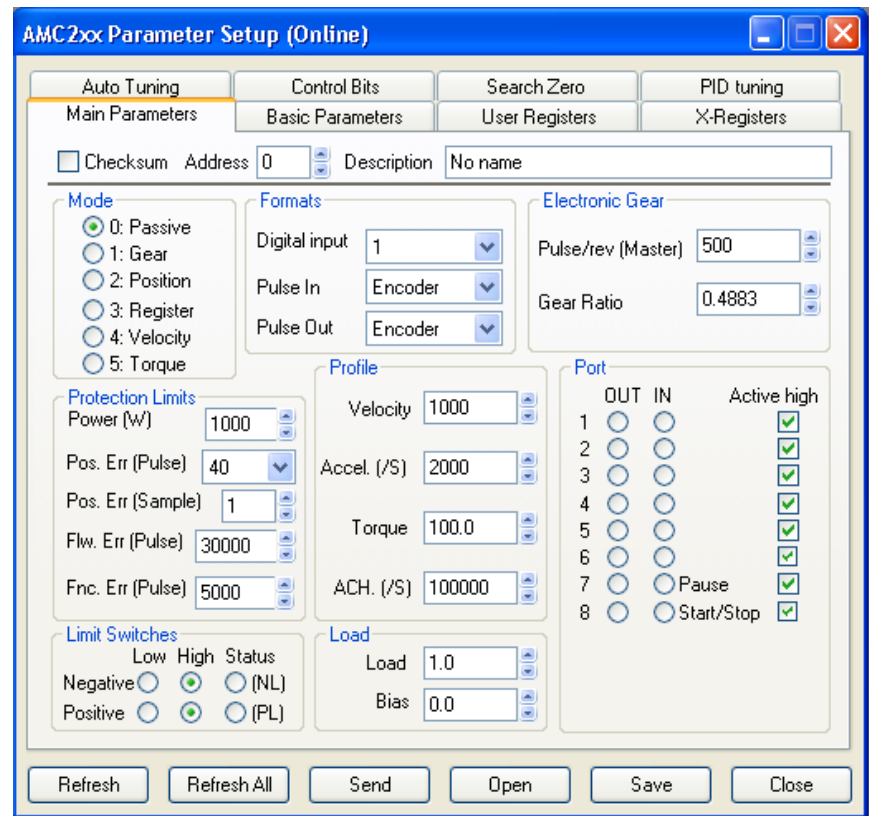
AMC2xx Parameter Setup (Online)

Auto Tuning | Control Bits | Search Zero | PID tuning
Main Parameters | Basic Parameters | User Registers | X-Registers

Checksum Address 0 Description No name

Mode
0: Passive
1: Gear
2: Position
3: Register
4: Velocity
5: Torque

Formats
Digital input 1
Pulse In Encoder
Pulse Out Encoder

Electronic Gear
Pulse/rev (Master) 500
Gear Ratio 0.4883

Protection Limits
Power (W) 1000
Pos. Err (Pulse) 40
Pos. Err (Sample) 1
Flw. Err (Pulse) 30000
Fnc. Err (Pulse) 5000

Profile
Velocity 1000
Accel. (/S) 2000
Torque 100.0
ACH. (/S) 100000

Port
OUT IN Active high
1
2
3
4
5
6
7 Pause
8 Start/Stop

Limit Switches
Low High Status
Negative (NL)
Positive (PL)

Load
Load 1.0
Bias 0.0

Refresh | Refresh All | Send | Open | Save | Close